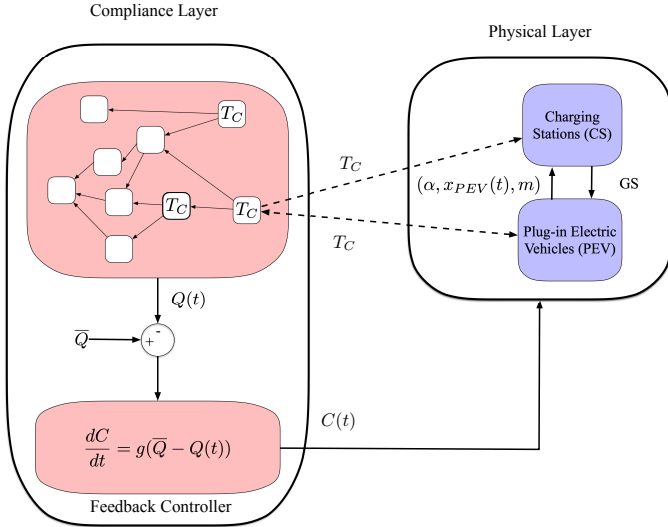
Compliance Layer

Physical Layer

$T_C$

$T_C$

$T_C$

Charging Stations (CS)

$T_C$

$(\alpha, x_{PEV}(t), m)$

GS

$T_C$

Plug-in Electric Vehicles (PEV)

$Q(t)$

$\overline{Q}$

+

-

$\frac{dC}{dt} = g(\overline{Q} - Q(t))$

$C(t)$

Feedback Controller